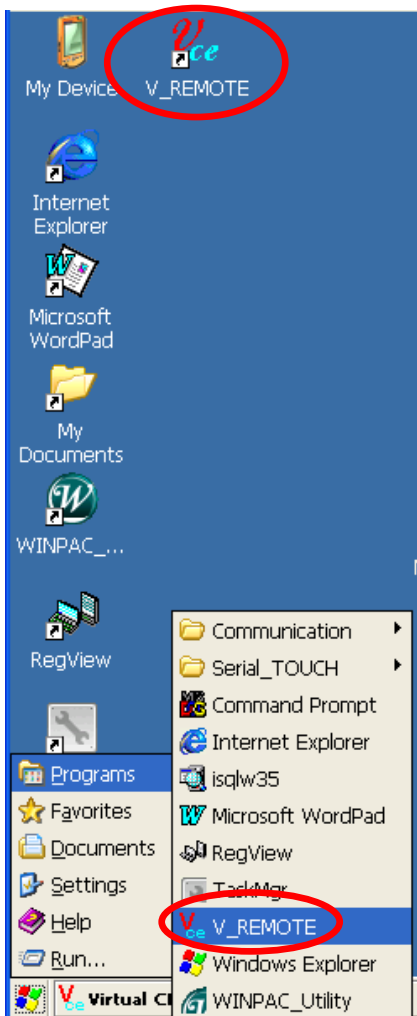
My Device

V_REMOTE

Internet Explorer

Microsoft WordPad

My Documents

WINPAC_...

RegView

Programs
Favorites
Documents
Settings
Help
Run...

Communication
Serial_TOUCH
Command Prompt
Internet Explorer
isqlw35
Microsoft WordPad
RegView
TaskMgr
V_REMOTE
Windows Explorer
WINPAC_Utility

Virtual C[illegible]